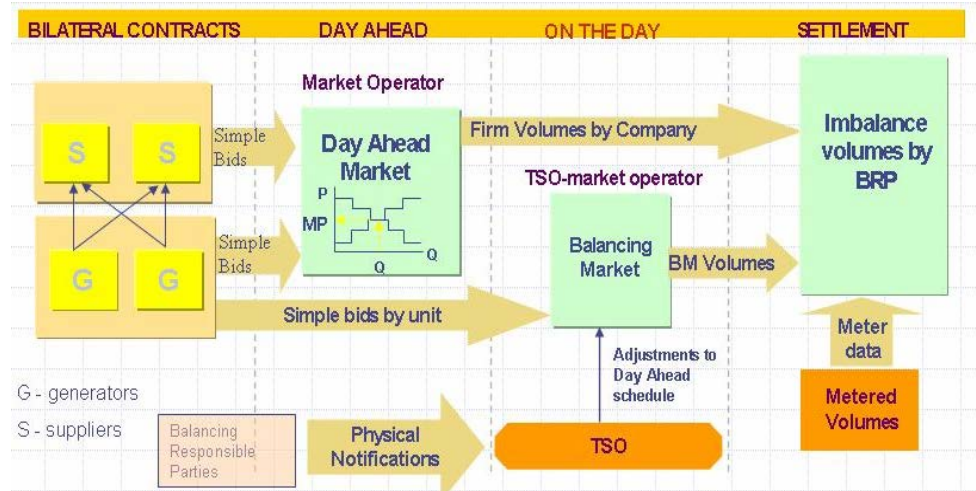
BILATERAL CONTRACTS

DAY AHEAD

ON THE DAY

SETTLEMENT

S

S

G

G

Simple Bids

Simple Bids

Market Operator

Day Ahead Market

P

MP

Q

Q

Firm Volumes by Company

TSO-market operator

Balancing Market

BM Volumes

Imbalance volumes by BRP

Simple bids by unit

Meter data

Adjustments to Day Ahead schedule

G - generators

S - suppliers

Balancing Responsible Parties

Physical Notifications

TSO

Metered Volumes